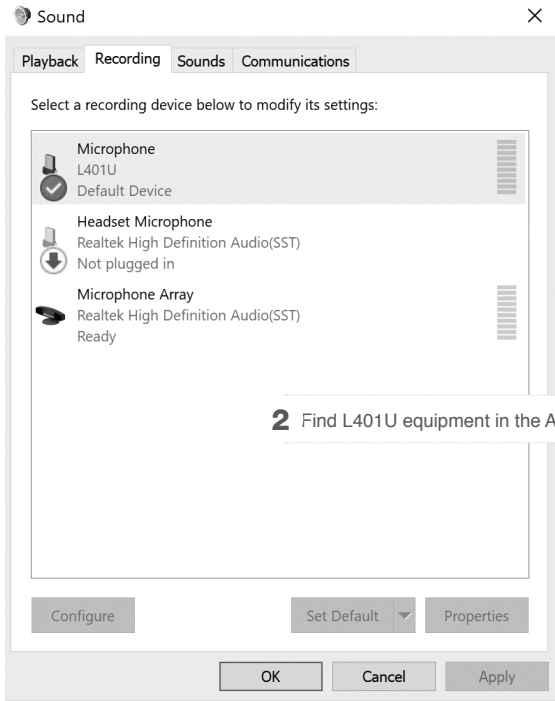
Sound

×

Playback Recording Sounds Communications

Select a recording device below to modify its settings:

Microphone
L401U
Default Device

Headset Microphone
Realtek High Definition Audio(SST)
Not plugged in

Microphone Array
Realtek High Definition Audio(SST)
Ready

2 Find L401U equipment in the A

Configure

Set Default

Properties

OK

Cancel

Apply